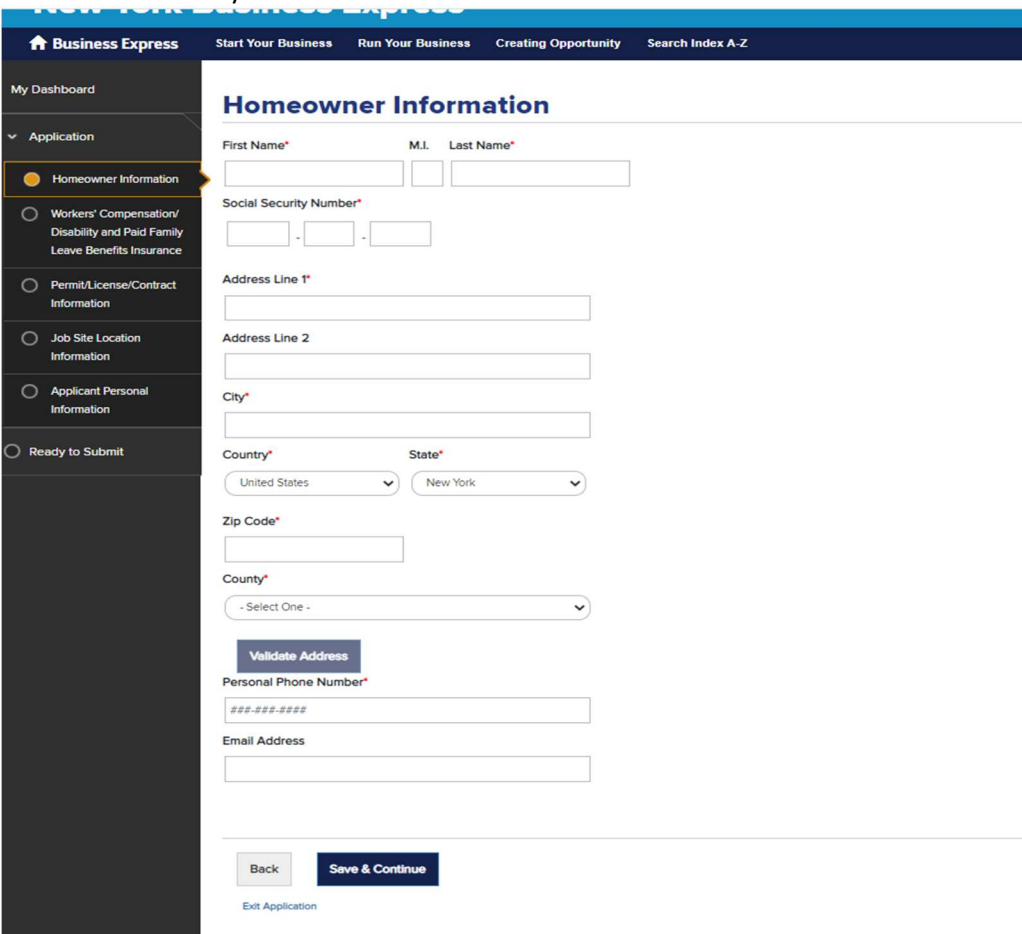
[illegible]

Business Express Start Your Business Run Your Business Creating Opportunity Search Index A-Z

My Dashboard

Application

Homeowner Information

Workers' Compensation/ Disability and Paid Family Leave Benefits Insurance

Permit/License/Contract Information

Job Site Location Information

Applicant Personal Information

Ready to Submit

Homeowner Information

First Name* M.I. Last Name*

Social Security Number*

- -

Address Line 1*

Address Line 2

City*

Country* State*

United States New York

Zip Code*

County*

- Select One -

Validate Address

Personal Phone Number*

###-###-####

Email Address

Back Save & Continue

Exit Application